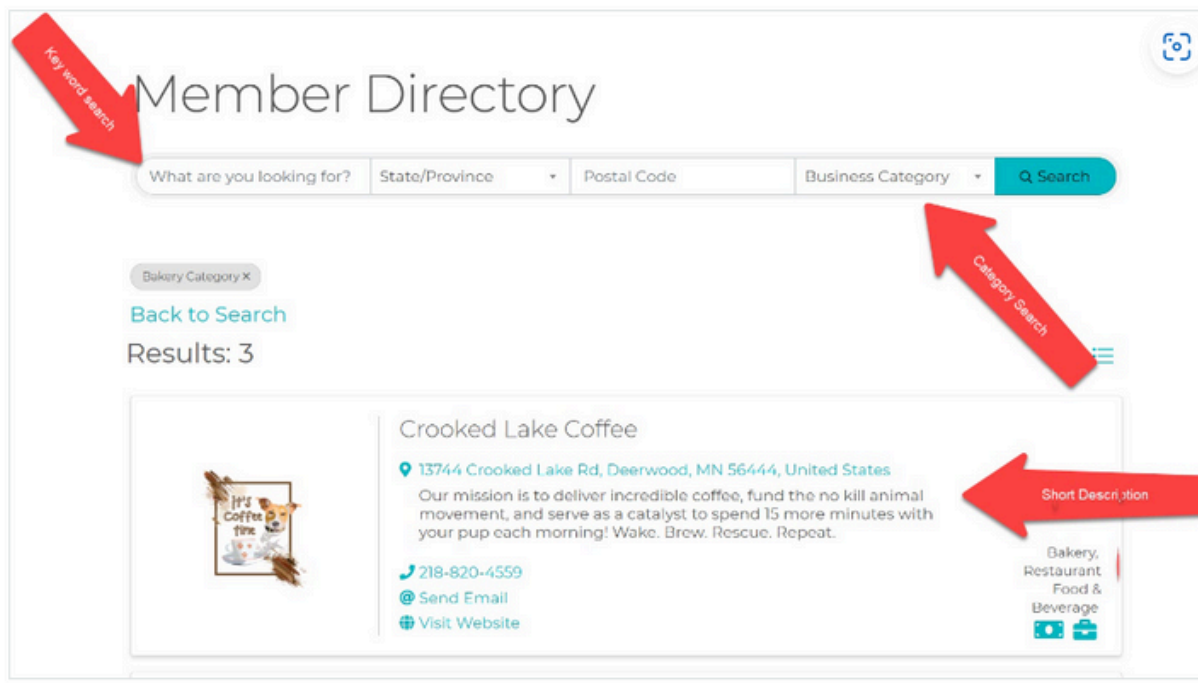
Key word search

Member Directory

What are you looking for?
State/Province
Postal Code
Business Category
Search

Bakery Category ×

Category Search

Back to Search

Results: 3

Crooked Lake Coffee

It's Coffee Time

13744 Crooked Lake Rd, Deerwood, MN 56444, United States

Our mission is to deliver incredible coffee, fund the no kill animal movement, and serve as a catalyst to spend 15 more minutes with your pup each morning! Wake. Brew. Rescue. Repeat.

Short Description

218-820-4559
Send Email
Visit Website

Bakery, Restaurant Food & Beverage